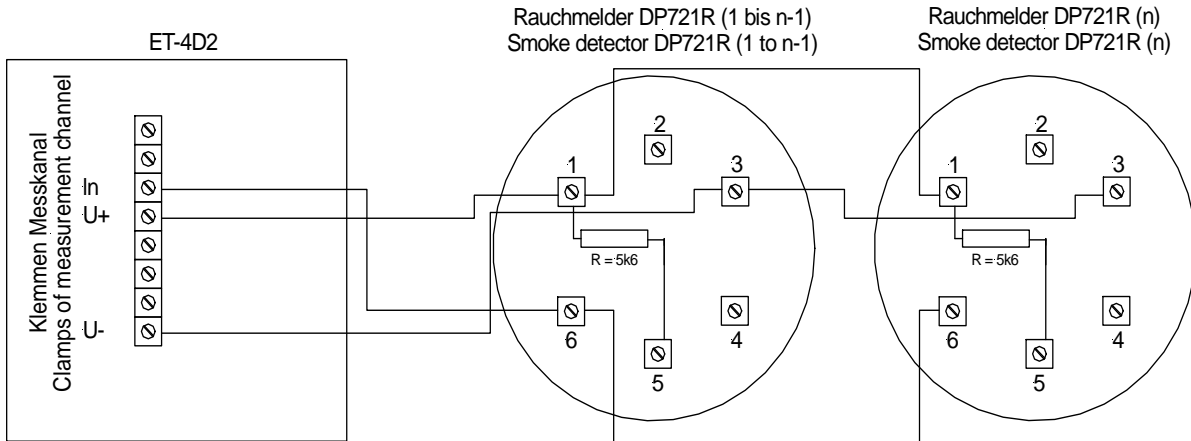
ET-4D2

Klemmen Messkanal
Clamps of measurement channel

In
U+
U-

Rauchmelder DP721R (1 bis n-1)
Smoke detector DP721R (1 to n-1)

2
1
3
R = 5k6
6
4
5

Rauchmelder DP721R (n)
Smoke detector DP721R (n)

2
1
3
R = 5k6
6
4
5